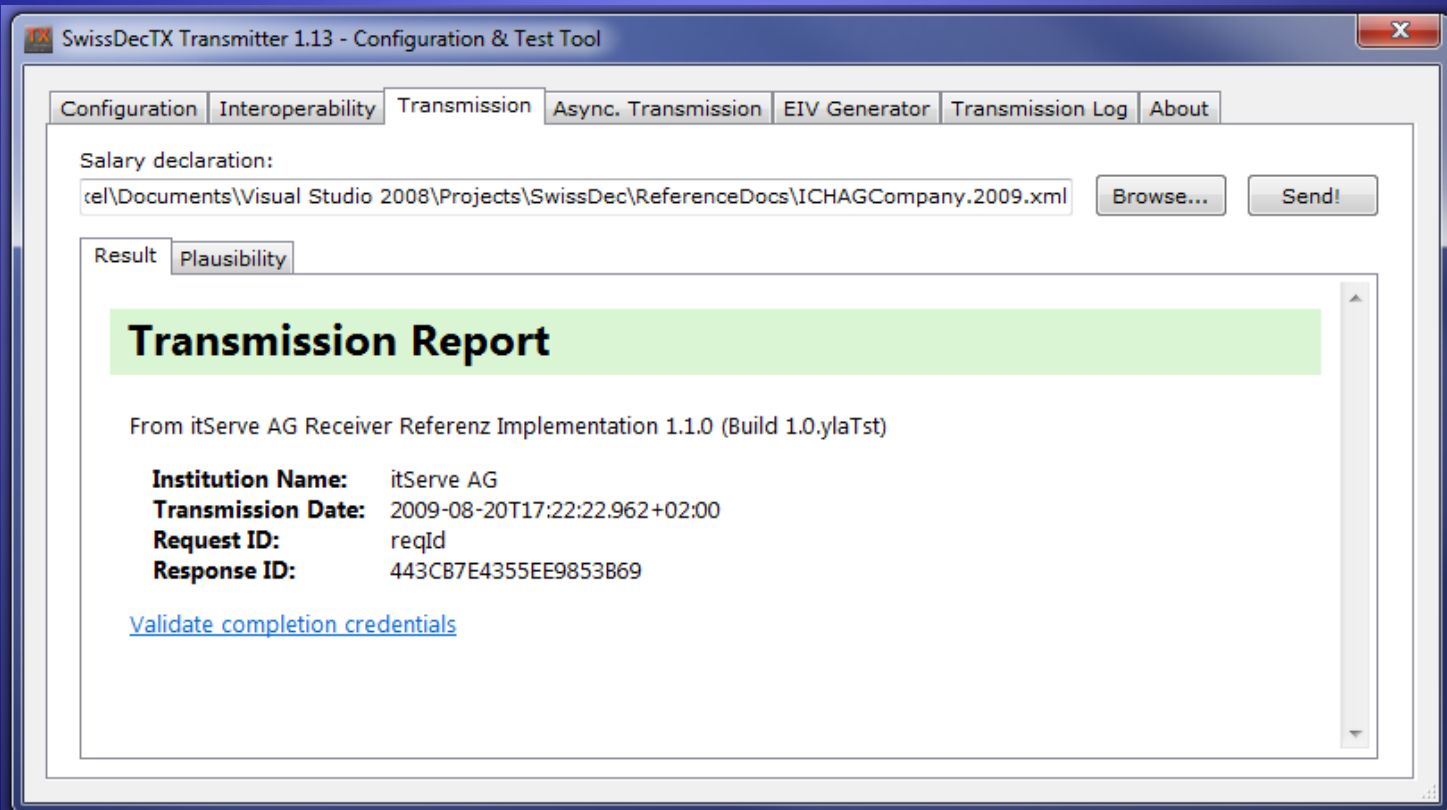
TX SwissDecTX Transmitter 1.13 - Configuration & Test Tool

Configuration | Interoperability | Transmission | Async. Transmission | EIV Generator | Transmission Log | About

Salary declaration:

cel\Documents\Visual Studio 2008\Projects\SwissDec\ReferenceDocs\ICHAGCompany.2009.xml

Browse...

Send!

Result | Plausibility

Transmission Report

From itServe AG Receiver Referenz Implementation 1.1.0 (Build 1.0.ylaTst)

| | |
|---|---|
| **Institution Name:** | itServe AG |
| **Transmission Date:** | 2009-08-20T17:22:22.962+02:00 |
| **Request ID:** | reqId |
| **Response ID:** | 443CB7E4355EE9853B69 |

Validate completion credentials